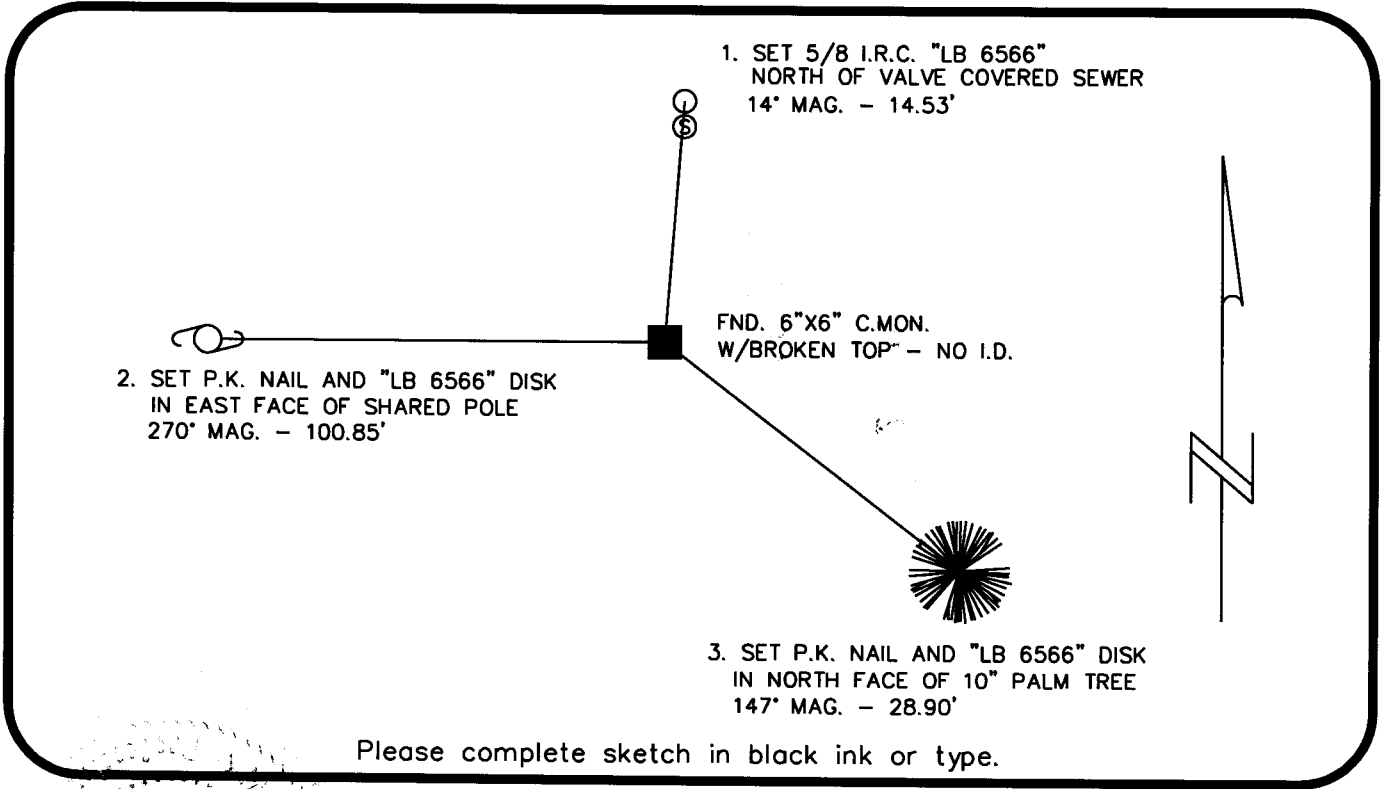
1. SET 5/8 I.R.C. "LB 6566" NORTH OF VALVE COVERED SEWER 14° MAG. – 14.53'

S

FND. 6"X6" C.MON. W/BROKEN TOP – NO I.D.

2. SET P.K. NAIL AND "LB 6566" DISK IN EAST FACE OF SHARED POLE 270° MAG. – 100.85'

3. SET P.K. NAIL AND "LB 6566" DISK IN NORTH FACE OF 10" PALM TREE 147° MAG. – 28.90'

N

Please complete sketch in black ink or type.